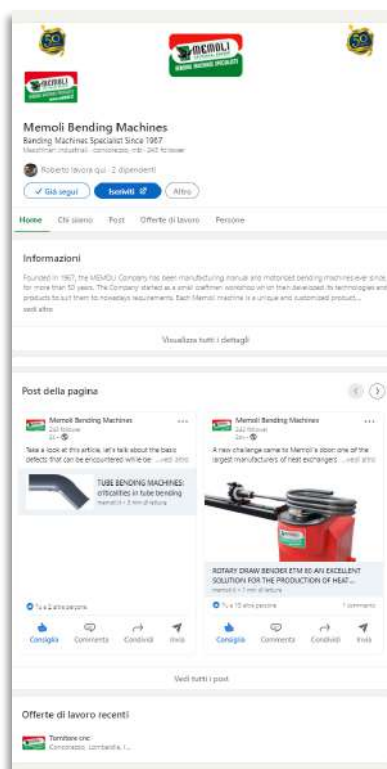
50

MEMOLI
BENDING MACHINES SPECIALIST

MEMOLI

Memoli Bending Machines

Banding Machines Specialist Since 1967

Macchinari industriali · Concorezzo, mb · 245 follower

Roberto lavora qui · 2 dipendenti

✓ Già segui | Iscriviti | Altro

Home | Chi siamo | Post | Offerte di lavoro | Persone

Informazioni

Founded in 1967, the MEMOLI Company has been manufacturing manual and motorized bending machines ever since for more than 50 years. The Company started as a small craftsmen workshop which then developed its technologies and products to suit them to nowadays requirements. Each Memoli machine is a unique and customized product...
vedi altro

Visualizza tutti i dettagli

Post della pagina

Memoli Bending Machines
245 follower
2s · 

Take a look at this article, let's talk about the basic defects that can be encountered while be ...vedi altro

TUBE BENDING MACHINES: criticalities in tube bending
memoli.it · 3 min di lettura

Tu e 2 altre persone

Consiglia | Commenta | Condividi | Invia

Memoli Bending Machines
245 follower
3m · 

A new challenge came to Memoli's door: one of the largest manufacturers of heat exchangers ...vedi altro

ROTARY DRAW BENDER ETM 60 AN EXCELLENT SOLUTION FOR THE PRODUCTION OF HEAT...
memoli.it · 7 min di lettura

Tu e 15 altre persone | 1 commento

Consiglia | Commenta | Condividi | Invia

Vedi tutti i post

Offerte di lavoro recenti

Tornitore cnc
Concorezzo, Lombardia, I...